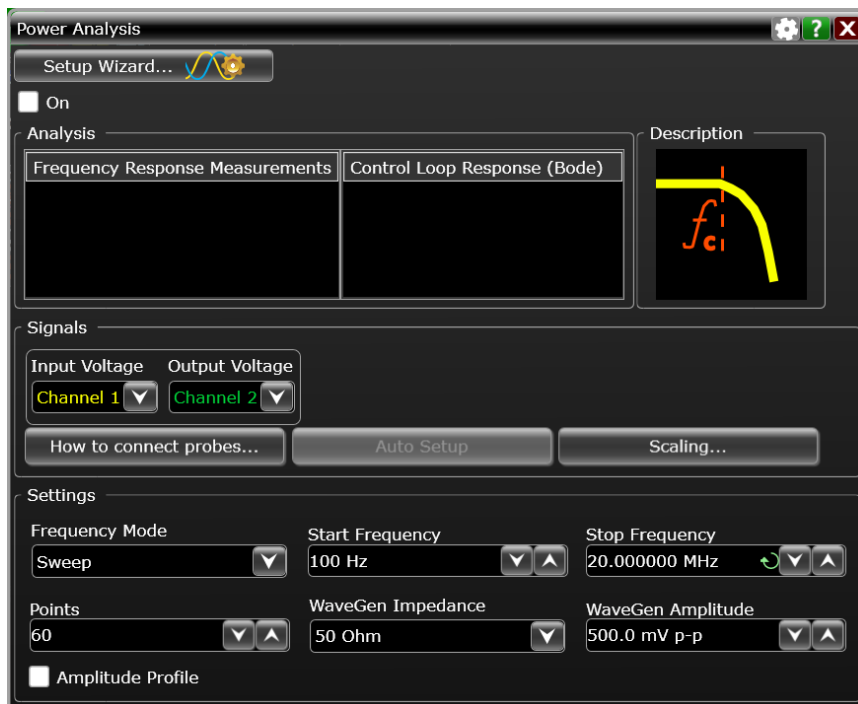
Power Analysis

?

X

Setup Wizard...

On

Analysis

| Frequency Response Measurements | Control Loop Response (Bode) |
|---|---|

Description

$f_c$

Signals

Input Voltage

Channel 1

Output Voltage

Channel 2

How to connect probes...

Auto Setup

Scaling...

Settings

Frequency Mode

Sweep

Start Frequency

100 Hz

Stop Frequency

20.000000 MHz

Points

60

WaveGen Impedance

50 Ohm

WaveGen Amplitude

500.0 mV p-p

Amplitude Profile